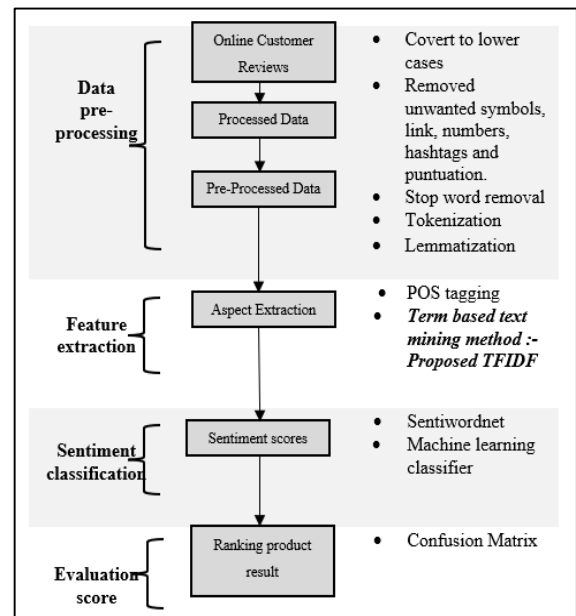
Data pre-processing

Online Customer Reviews

Processed Data

Pre-Processed Data

- Covert to lower cases
- Removed unwanted symbols, link, numbers, hashtags and puntuation.
- Stop word removal
- Tokenization
- Lemmatization

Feature extraction

Aspect Extraction

- POS tagging
- ***Term based text mining method :- Proposed TFIDF***

Sentiment classification

Sentiment scores

- Sentiwordnet
- Machine learning classifier

Evaluation score

Ranking product result

- Confusion Matrix